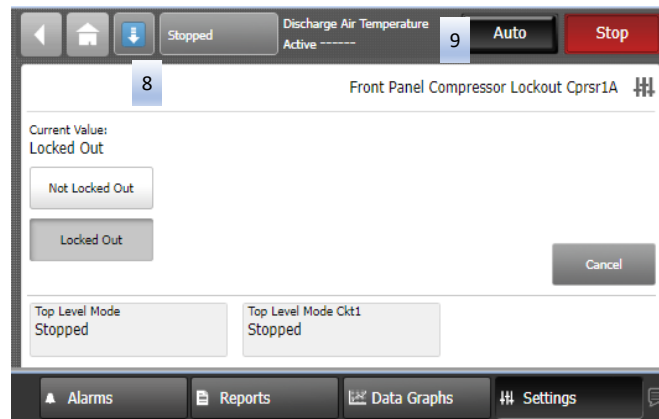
Stopped

Discharge Air Temperature
Active ------

9

Auto

Stop

8

Front Panel Compressor Lockout Cprsr1A

Current Value:
Locked Out

Not Locked Out

Locked Out

Cancel

Top Level Mode
Stopped

Top Level Mode Ckt1
Stopped

Alarms

Reports

Data Graphs

Settings